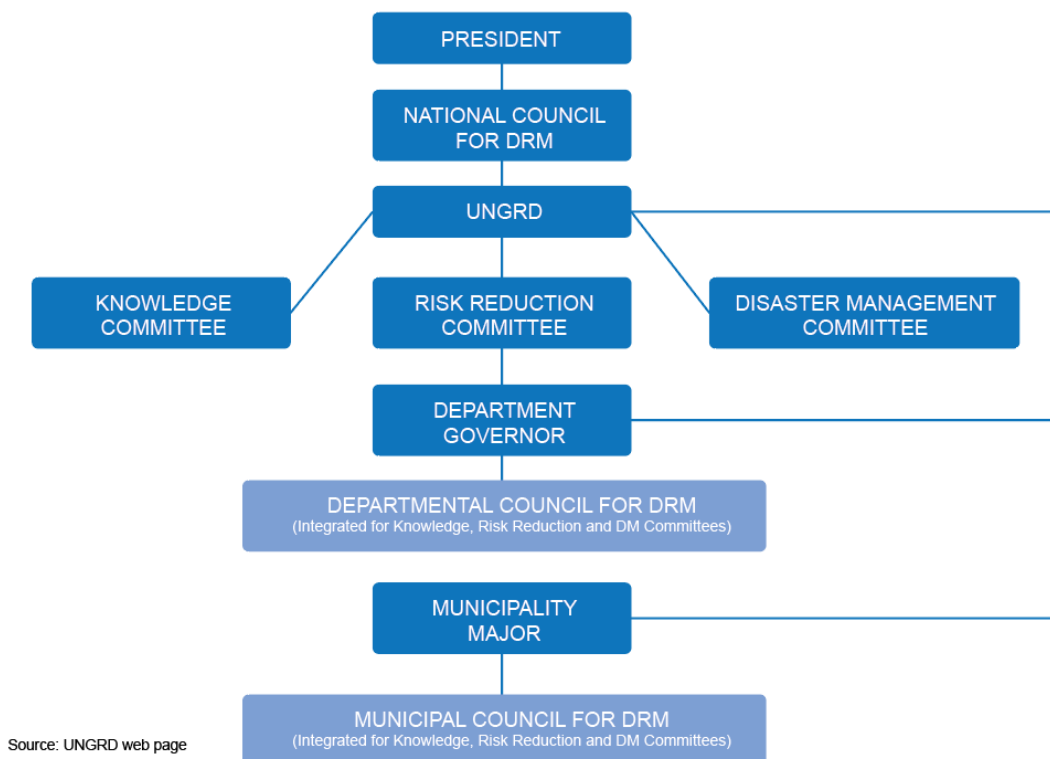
PRESIDENT

NATIONAL COUNCIL FOR DRM

UNGRD

KNOWLEDGE COMMITTEE

RISK REDUCTION COMMITTEE

DISASTER MANAGEMENT COMMITTEE

DEPARTMENT GOVERNOR

DEPARTMENTAL COUNCIL FOR DRM
(Integrated for Knowledge, Risk Reduction and DM Committees)

MUNICIPALITY MAJOR

MUNICIPAL COUNCIL FOR DRM
(Integrated for Knowledge, Risk Reduction and DM Committees)

Source: UNGRD web page